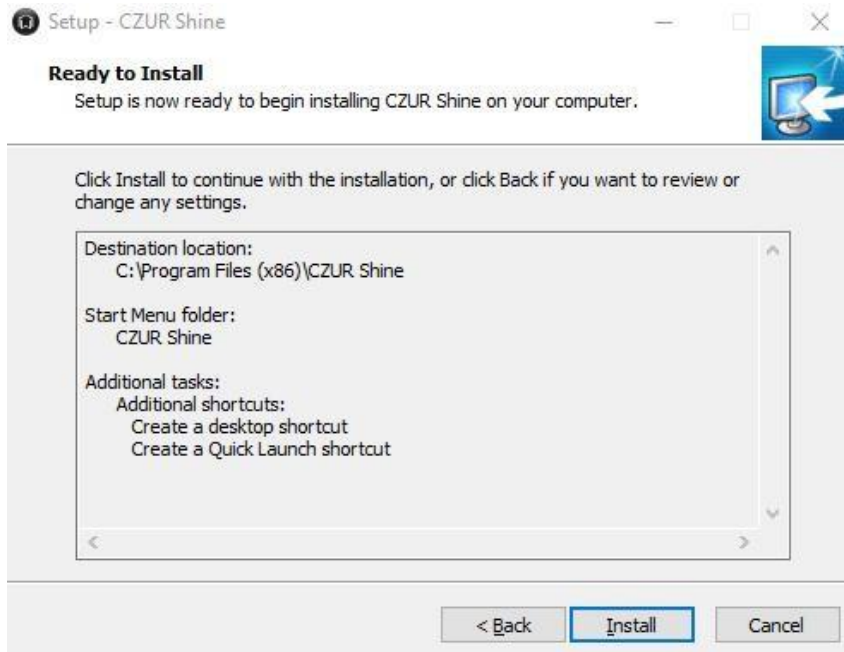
Setup - CZUR Shine

Ready to Install
Setup is now ready to begin installing CZUR Shine on your computer.

Click Install to continue with the installation, or click Back if you want to review or change any settings.

Destination location:
C:\Program Files (x86)\CZUR Shine

Start Menu folder:
CZUR Shine

Additional tasks:
Additional shortcuts:
Create a desktop shortcut
Create a Quick Launch shortcut

< Back
Install
Cancel